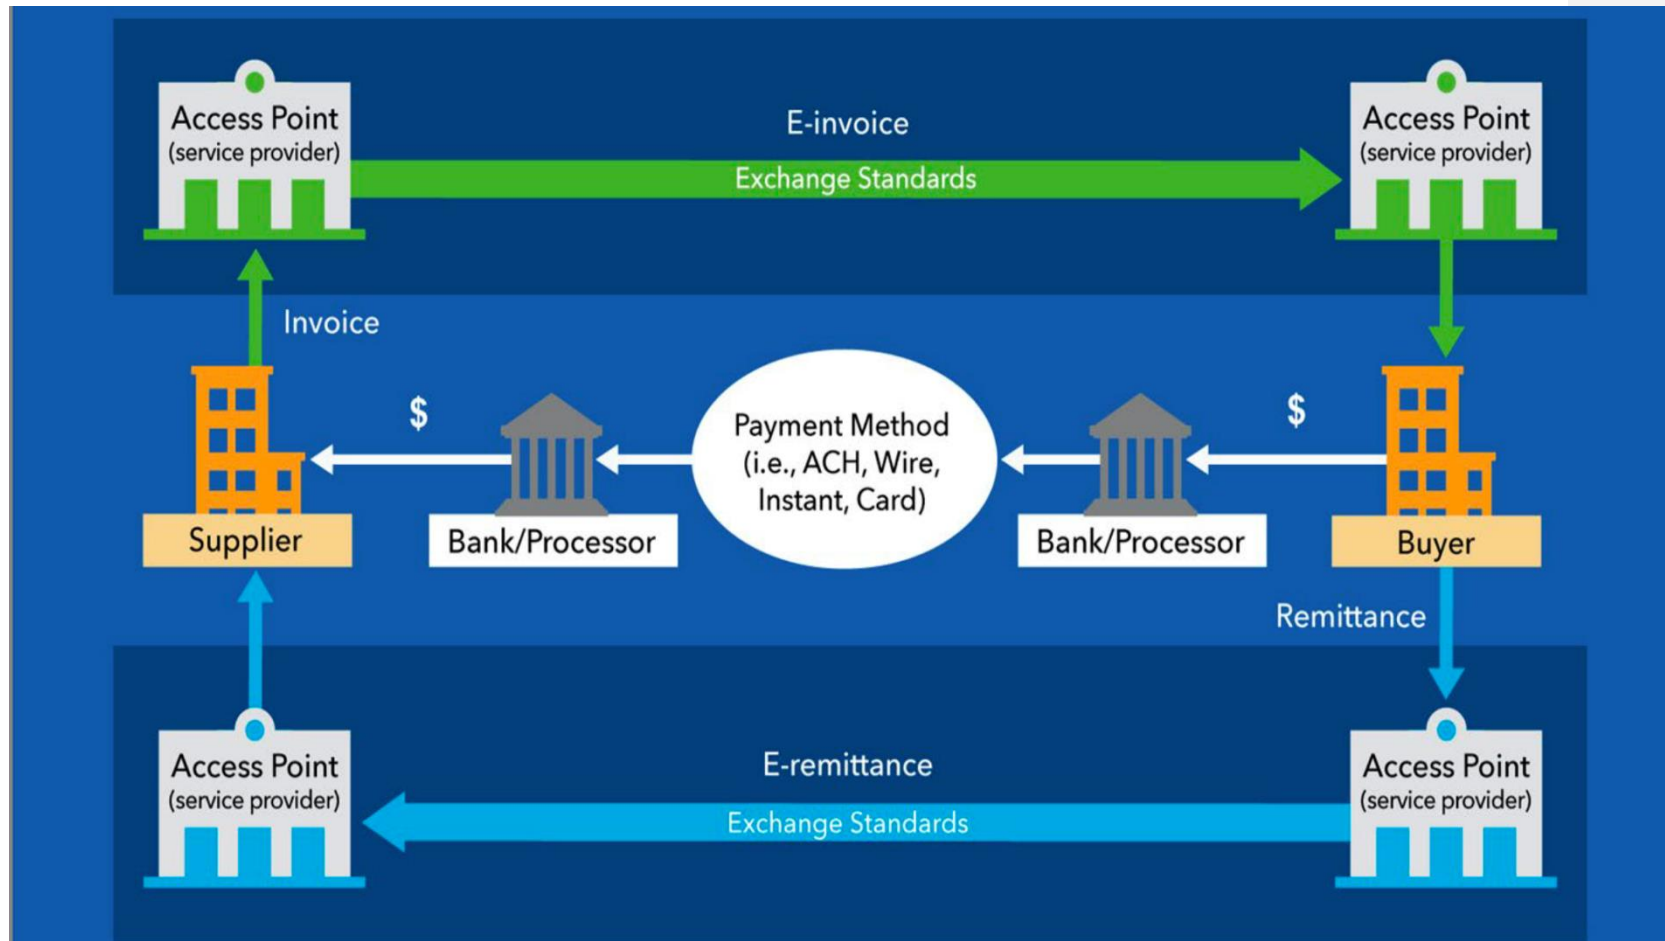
Access Point
(service provider)

E-invoice

Exchange Standards

Access Point
(service provider)

Invoice

$

Payment Method
(i.e., ACH, Wire, Instant, Card)

$

Supplier

Bank/Processor

Bank/Processor

Buyer

Remittance

Access Point
(service provider)

E-remittance

Exchange Standards

Access Point
(service provider)